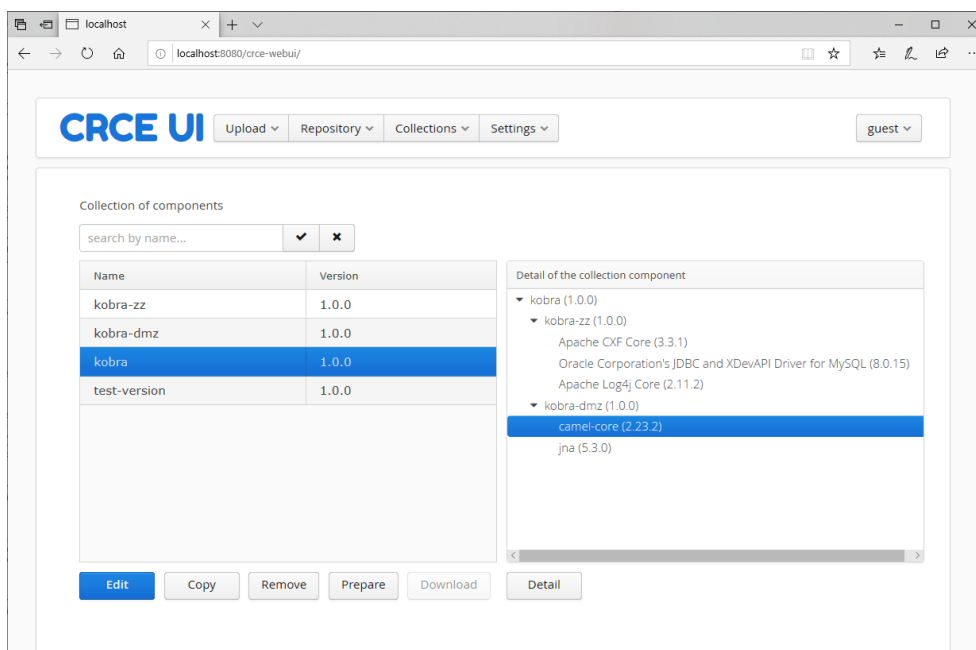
localhost

localhost:8080/crce-webui/

CRCE UI Upload Repository Collections Settings guest

Collection of components

search by name...

| Name | Version |
|---|---|
| kobra-zz | 1.0.0 |
| kobra-dmz | 1.0.0 |
| kobra | 1.0.0 |
| test-version | 1.0.0 |

Detail of the collection component

kobra (1.0.0)
kobra-zz (1.0.0)
Apache CXF Core (3.3.1)
Oracle Corporation's JDBC and XDevAPI Driver for MySQL (8.0.15)
Apache Log4j Core (2.11.2)
kobra-dmz (1.0.0)
camel-core (2.23.2)
jna (5.3.0)

Edit Copy Remove Prepare Download Detail